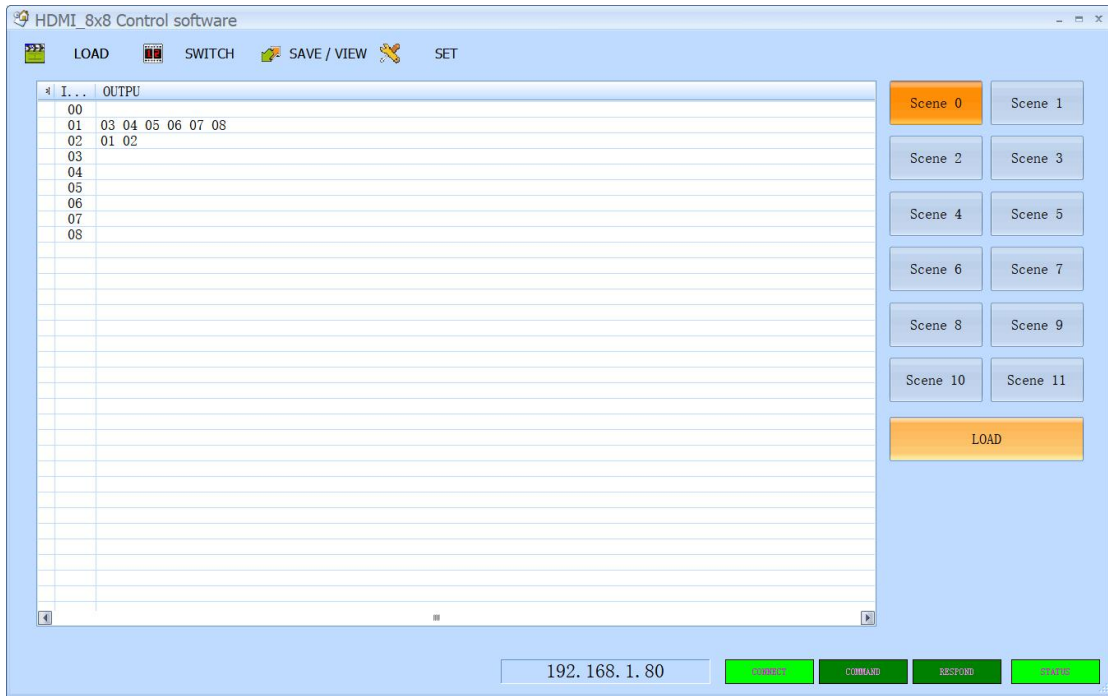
HDMI_8x8 Control software

LOAD SWITCH SAVE / VIEW SET

| I... | OUTPU |
|---|---|
| 00 | |
| 01 | 03 04 05 06 07 08 |
| 02 | 01 02 |
| 03 | |
| 04 | |
| 05 | |
| 06 | |
| 07 | |
| 08 | |

Scene 0 Scene 1
Scene 2 Scene 3
Scene 4 Scene 5
Scene 6 Scene 7
Scene 8 Scene 9
Scene 10 Scene 11

LOAD

192. 168. 1. 80

CONNECT COMMAND RESPOND STATUS